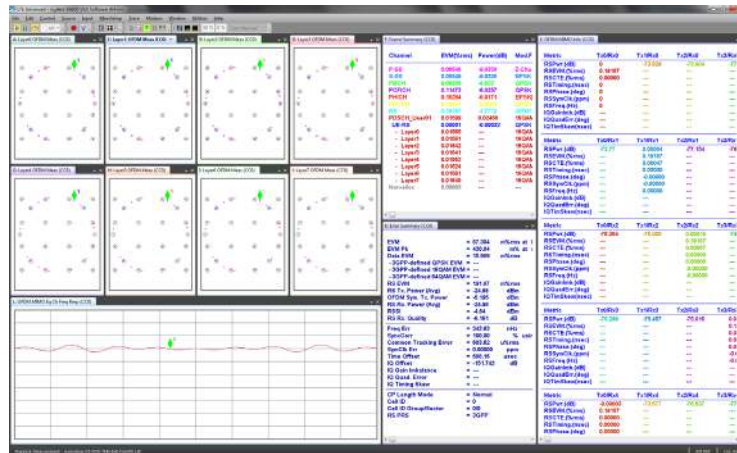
Channel | EVM(Rms) | Power(dB) | ModF

P-SS
S-SS
PBCH
PCFICH
PHICH
PDCCH
PDSCH

EVM
EVM Pk
Data EVM
RS EVM
RS Tx. Power (Avg)
OFDM Sym. Tx. Power
RS Rx. Power (Avg)
RSSI
RS Rx. Quality

Freq Err
SyncCorr
Common Tracking Error
SymClk Err
Time Offset
IQ Offset
IQ Gain Imbalance
IQ Quad. Error
IQ Timing Skew

CP Length Mode = Normal
Cell ID = 0
Cell ID Group/Sector = 0/0
RS PRS = 3GPP

Metric | Tx0Rx0 | Tx1Rx0 | Tx2Rx0 | Tx3Rx0
RSPwr (dB)
RSEVM (%rms)
RSCTE (%rms)
RSTiming (nsec)
RSPhase (deg)
RSSymClk (ppm)
RSFreq (Hz)
IQGainImb (dB)
IQQuadErr (deg)
IQTimSkew (nsec)

Metric | Tx0Rx1 | Tx1Rx1 | Tx2Rx1 | Tx3Rx1
Metric | Tx0Rx2 | Tx1Rx2 | Tx2Rx2 | Tx3Rx2
Metric | Tx0Rx3 | Tx1Rx3 | Tx2Rx3 | Tx3Rx3
Metric | Tx0Rx4 | Tx1Rx4 | Tx2Rx4 | Tx3Rx4